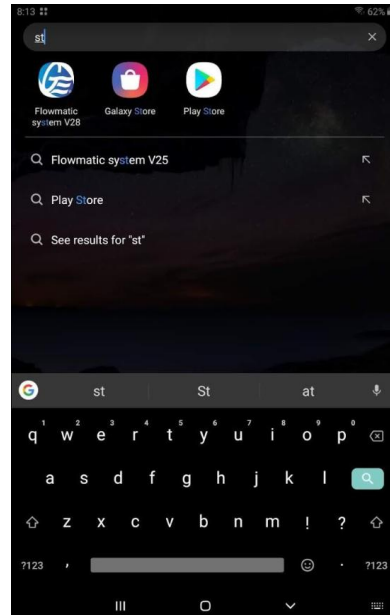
8:13
62%
st
Flowmatic system V28
Galaxy Store
Play Store
Flowmatic system V25
Play Store
See results for "st"
st
St
at
q 1
w 2
e 3
r 4
t 5
y 6
u 7
i 8
o 9
p 0
a
s
d
f
g
h
j
k
l
z
x
c
v
b
n
m
!
?
?123
,
.
?123